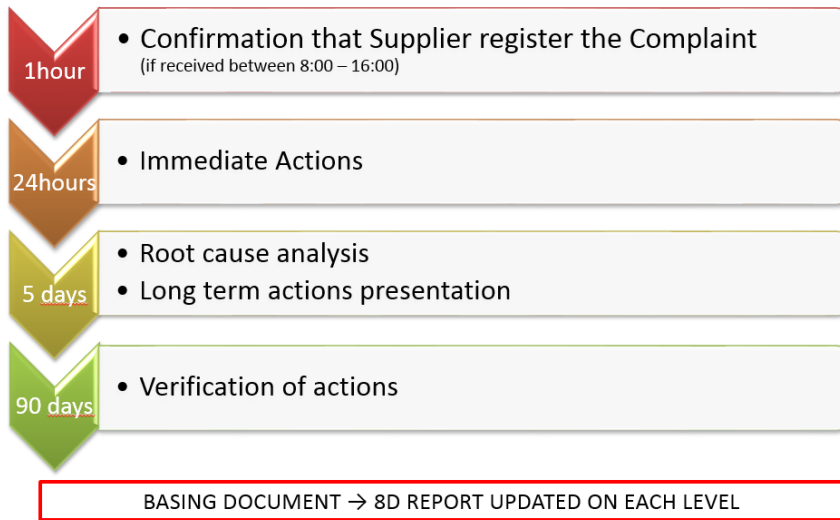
1hour

• Confirmation that Supplier register the Complaint
(if received between 8:00 – 16:00)

24hours

• Immediate Actions

5 days

• Root cause analysis
• Long term actions presentation

90 days

• Verification of actions

BASING DOCUMENT → 8D REPORT UPDATED ON EACH LEVEL